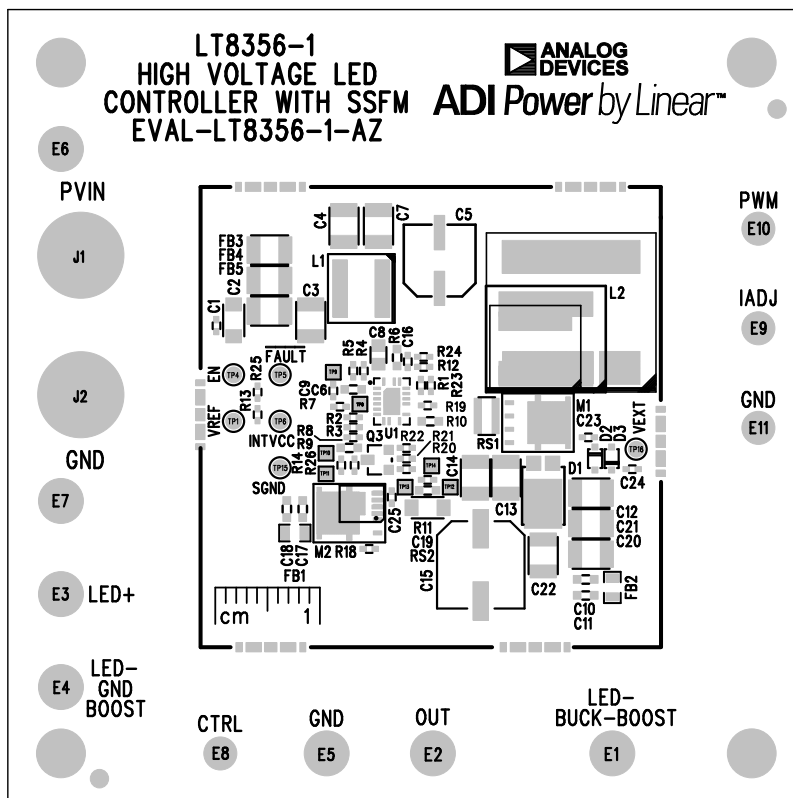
LT8356-1
HIGH VOLTAGE LED
CONTROLLER WITH SSFM
EVAL-LT8356-1-AZ

ANALOG DEVICES
ADI Power by Linear™

E6

PVIN

J1

J2

GND

E7

E3 LED+

E4 LED-GND BOOST

PWM
E10

IADJ
E9

GND
E11

C4 C7 C5
FB3 FB4 FB5 L1 C2 C3 C1
L2
C8 R6 C16 R5 R4
FAULT
R24 R12 R1 R23 R19 R10
EN TP4 R25 TP5 C9 C6 R7
VREF TP1 R13 TP6 INTVCC
R8 R9 R2 R3 U1 Q3 R22 R21 R20
R14 R26 TP15 SGND
TP7 TP8 TP3 TP2 C14
M1 C23 D2 D3 VEXT TP16
RS1
D1 C24
C12 C21 C20
C13
C25
R11 C19 RS2
M2 R18
C18 C17 FB1
C15 C22
FB2
C10 C11

cm 1

CTRL
E8

GND
E5

OUT
E2

LED-
BUCK-BOOST
E1